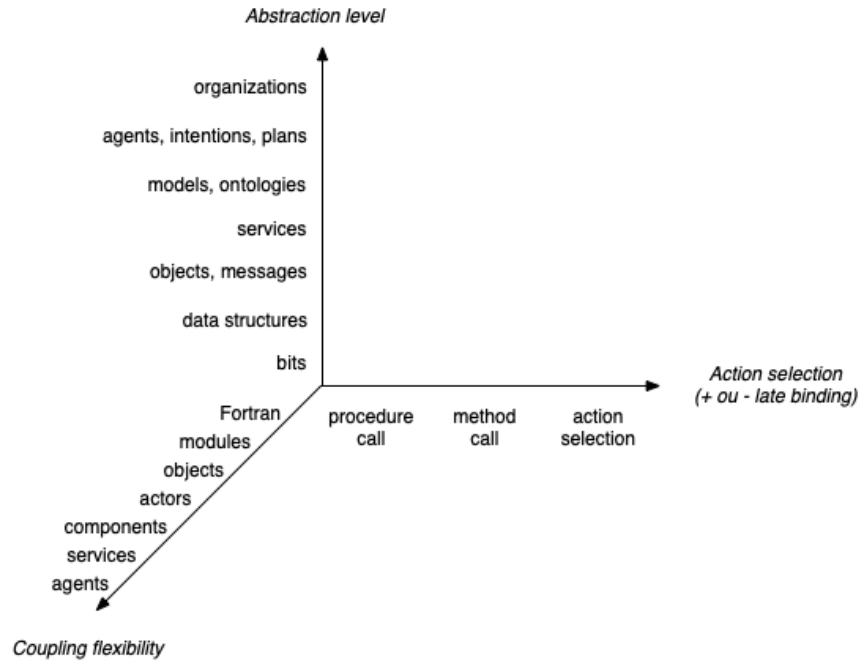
Abstraction level

organizations

agents, intentions, plans

models, ontologies

services

objects, messages

data structures

bits

Action selection
(+ ou - late binding)

procedure call

method call

action selection

Fortran

modules

objects

actors

components

services

agents

Coupling flexibility